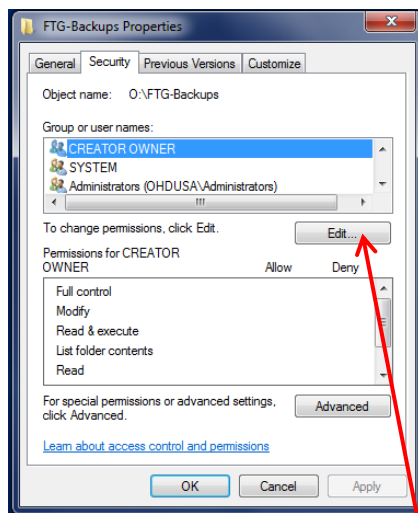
FTG-Backups Properties

General Security Previous Versions Customize

Object name: O:\FTG-Backups

Group or user names:

CREATOR OWNER
SYSTEM
Administrators (OHDUSA\Administrators)

To change permissions, click Edit.

Edit...

Permissions for CREATOR OWNER

Allow Deny

Full control
Modify
Read & execute
List folder contents
Read

For special permissions or advanced settings, click Advanced.

Advanced

Learn about access control and permissions

OK Cancel Apply